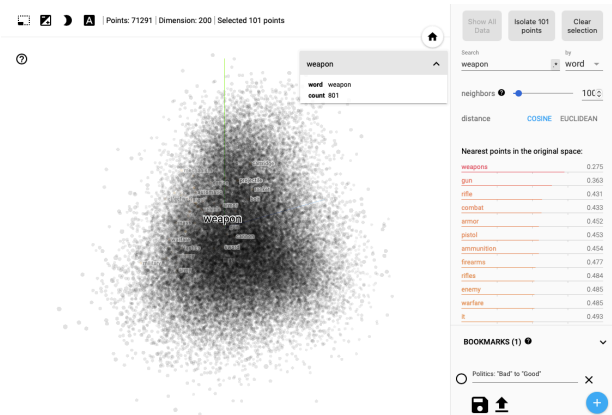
Points: 71291 | Dimension: 200 | Selected 101 points

?

weapon

word weapon
count 801

weapon

Show All Data

Isolate 101 points

Clear selection

Search
weapon

by
word

neighbors ?
100

distance
COSINE
EUCLIDEAN

Nearest points in the original space:

| | |
|---|---|
| weapons | 0.275 |
| gun | 0.363 |
| rifle | 0.431 |
| combat | 0.433 |
| armor | 0.452 |
| pistol | 0.453 |
| ammunition | 0.454 |
| firearms | 0.477 |
| rifles | 0.484 |
| enemy | 0.485 |
| warfare | 0.485 |
| it | 0.493 |

BOOKMARKS (1) ?

Politics: "Bad" to "Good"